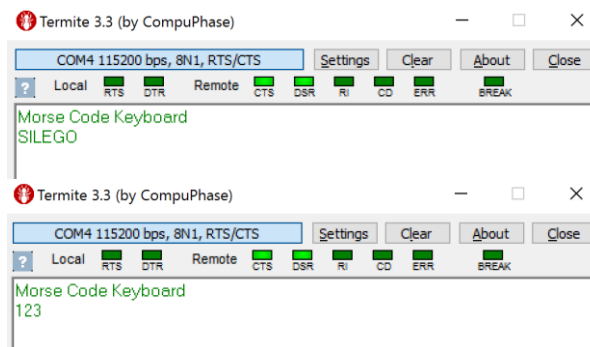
Termite 3.3 (by CompuPhase)

COM4 115200 bps, 8N1, RTS/CTS
Settings
Clear
About
Close

?
Local
RTS
DTR
Remote
CTS
DSR
RI
CD
ERR
BREAK

Morse Code Keyboard
SILEGO

Termite 3.3 (by CompuPhase)

COM4 115200 bps, 8N1, RTS/CTS
Settings
Clear
About
Close

?
Local
RTS
DTR
Remote
CTS
DSR
RI
CD
ERR
BREAK

Morse Code Keyboard
123